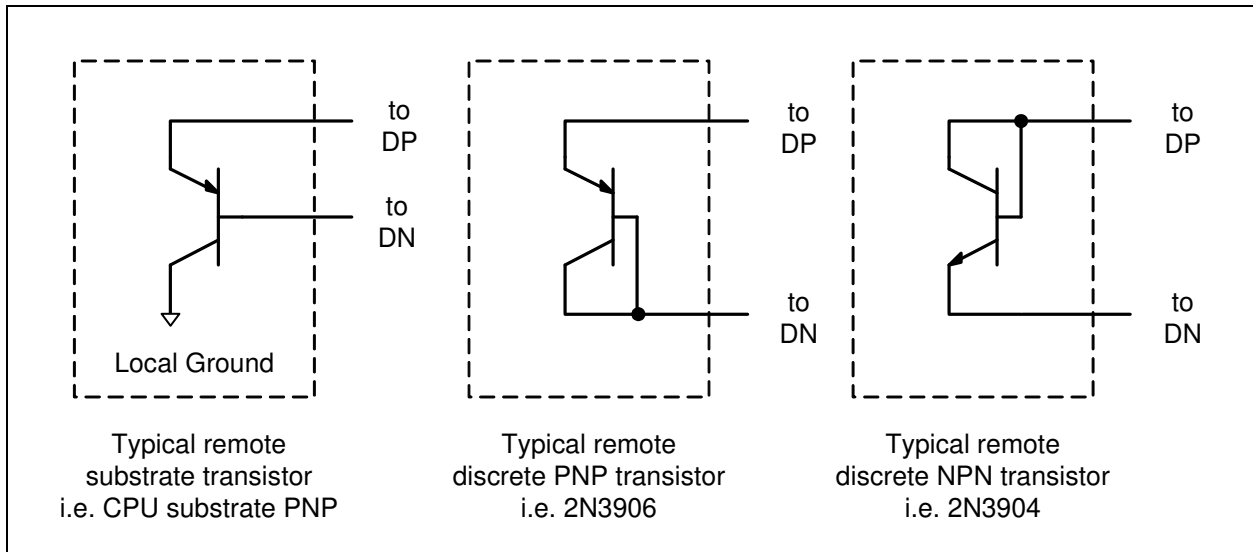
to DP

to DN

Local Ground

to DP

to DN

to DP

to DN

Typical remote substrate transistor i.e. CPU substrate PNP

Typical remote discrete PNP transistor i.e. 2N3906

Typical remote discrete NPN transistor i.e. 2N3904